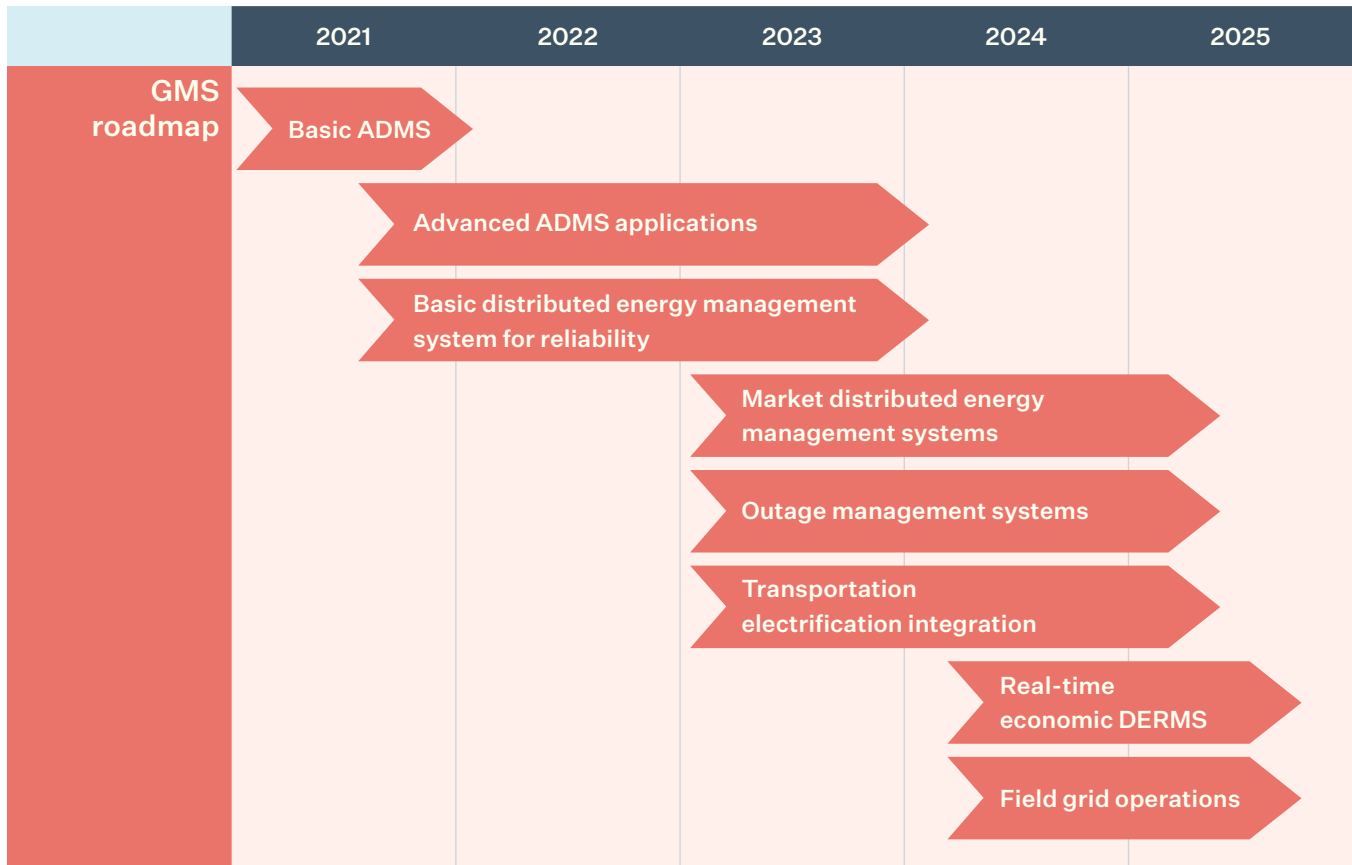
2021 2022 2023 2024 2025

GMS roadmap

Basic ADMS

Advanced ADMS applications

Basic distributed energy management system for reliability

Market distributed energy management systems

Outage management systems

Transportation electrification integration

Real-time economic DERMS

Field grid operations